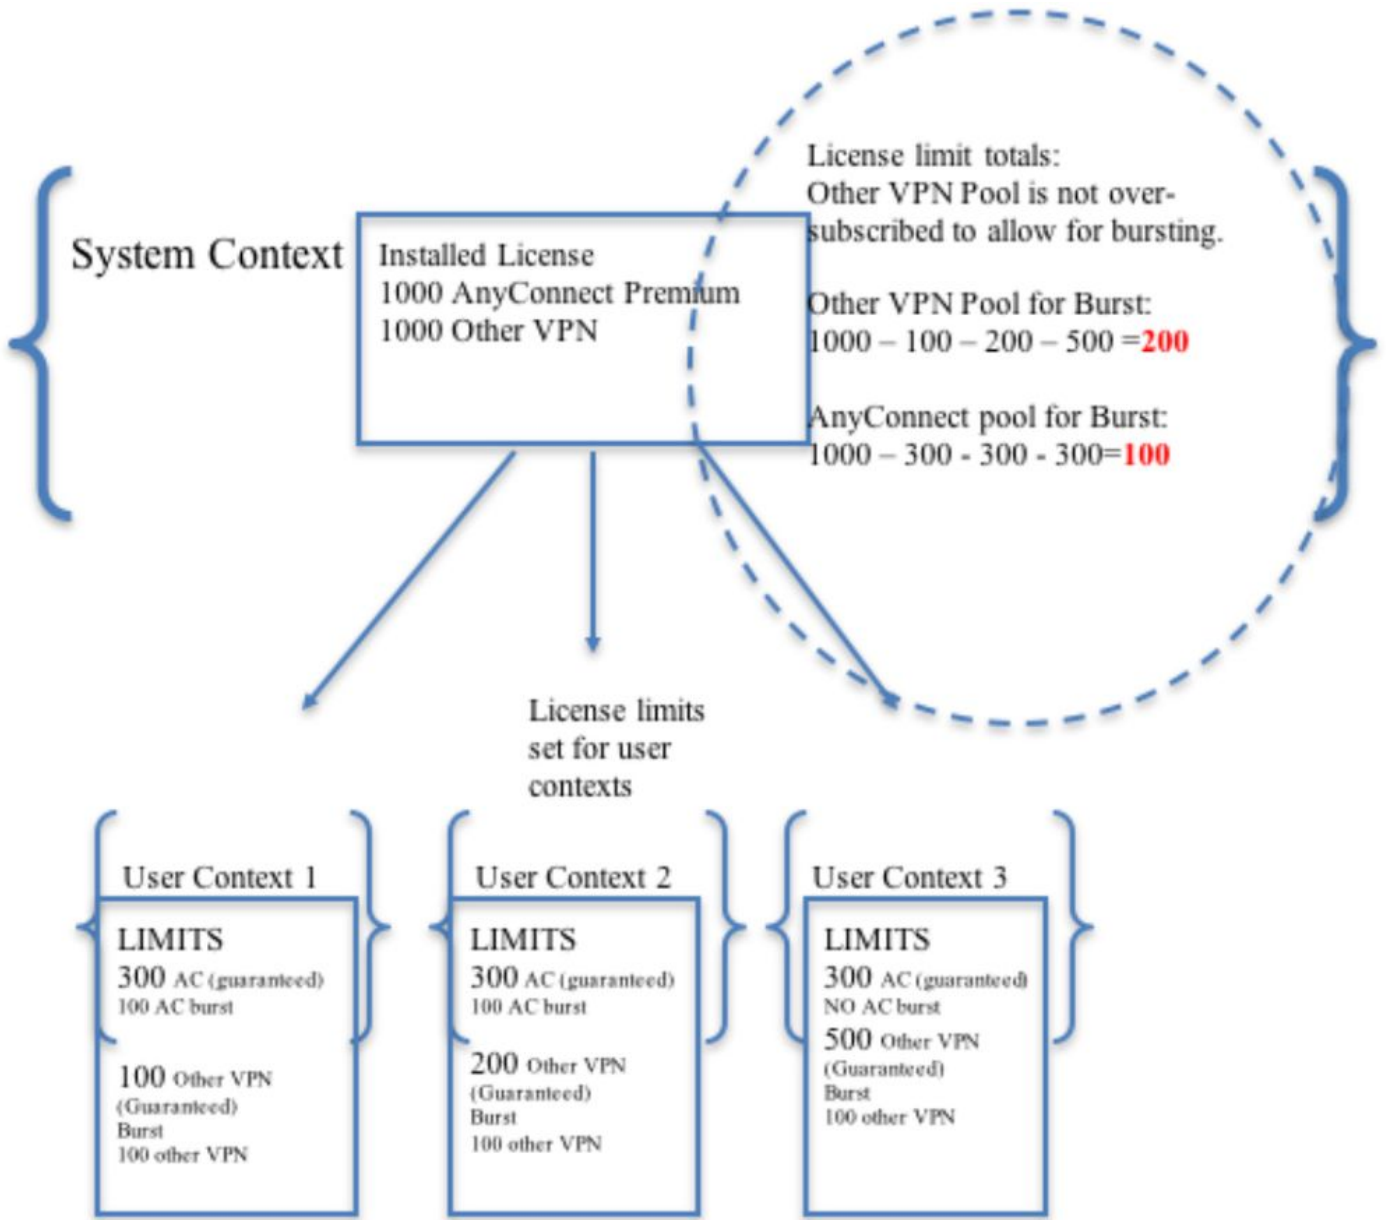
System Context

Installed License
1000 AnyConnect Premium
1000 Other VPN

License limit totals:
Other VPN Pool is not oversubscribed to allow for bursting.

Other VPN Pool for Burst:
1000 – 100 – 200 – 500 =200

AnyConnect pool for Burst:
1000 – 300 - 300 - 300=100

License limits set for user contexts

User Context 1
LIMITS
300 AC (guaranteed)
100 AC burst
100 Other VPN (Guaranteed)
Burst
100 other VPN

User Context 2
LIMITS
300 AC (guaranteed)
100 AC burst
200 Other VPN (Guaranteed)
Burst
100 other VPN

User Context 3
LIMITS
300 AC (guaranteed)
NO AC burst
500 Other VPN (Guaranteed)
Burst
100 other VPN